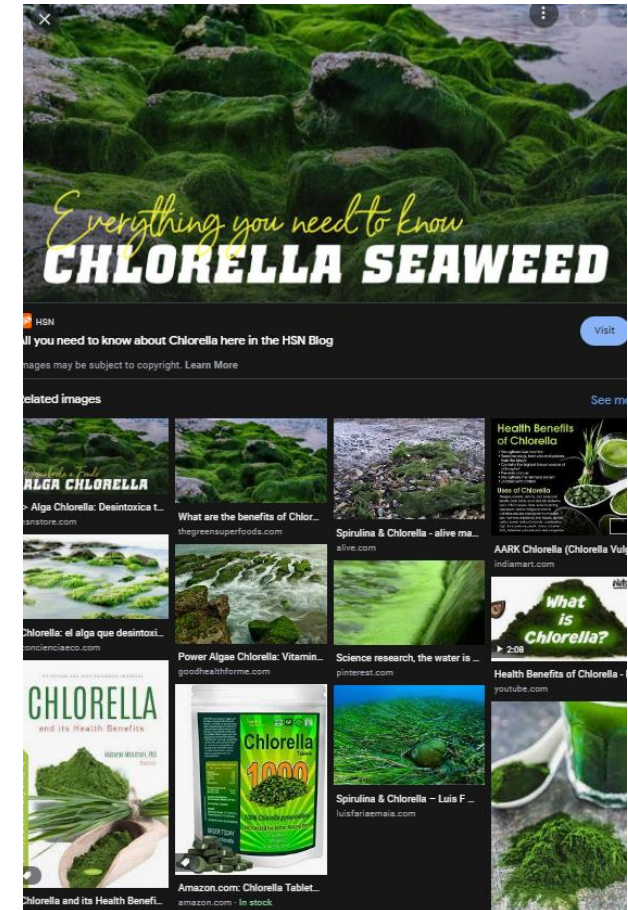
Everything you need to know
CHLORELLA SEAWEED

HSN
All you need to know about Chlorella here in the HSN Blog
Visit

mages may be subject to copyright. Learn More

elated images
See m

ALGA CHLORELLA
> Alga Chlorella: Desintoxica t...
snstore.com

What are the benefits of Chlor...
thegreensuperfoods.com

Spirulina & Chlorella - alive ma...
alive.com

Health Benefits of Chlorella
Uses of Chlorella
AARK Chlorella (Chlorella Vulg
indiamart.com

Chlorella: el alga que desintoxi...
concienciaeco.com

Power Algae Chlorella: Vitamin...
goodhealthforme.com

Science research, the water is ...
pinterest.com

What is Chlorella?
2:08
Health Benefits of Chlorella -
youtube.com

CHLORELLA
and its Health Benefits
Chlorella and its Health Benefi...

Chlorella
1000
Amazon.com: Chlorella Tablet...
amazon.com · In stock

Spirulina & Chlorella – Luis F ...
luisfariaemaia.com